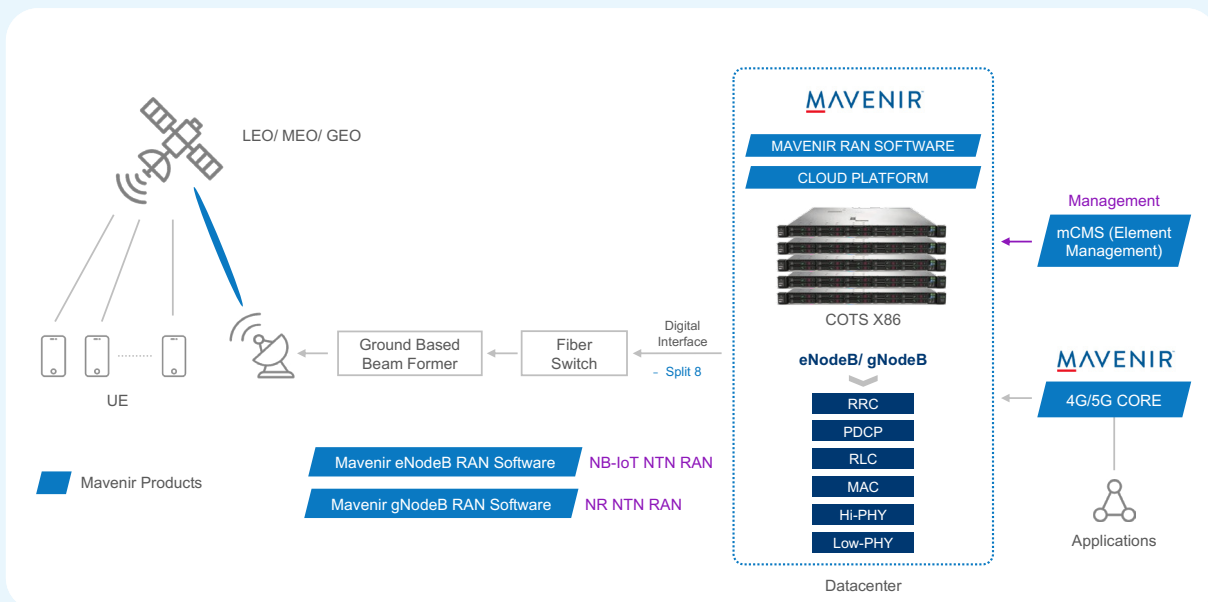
LEO/ MEO/ GEO

UE

Ground Based Beam Former

Fiber Switch

Digital Interface

- Split 8

MAVENIR

MAVENIR RAN SOFTWARE

CLOUD PLATFORM

COTS X86

eNodeB/ gNodeB

RRC

PDCP

RLC

MAC

Hi-PHY

Low-PHY

Datacenter

Management

mCMS (Element Management)

MAVENIR

4G/5G CORE

Applications

Mavenir Products

Mavenir eNodeB RAN Software

NB-IoT NTN RAN

Mavenir gNodeB RAN Software

NR NTN RAN